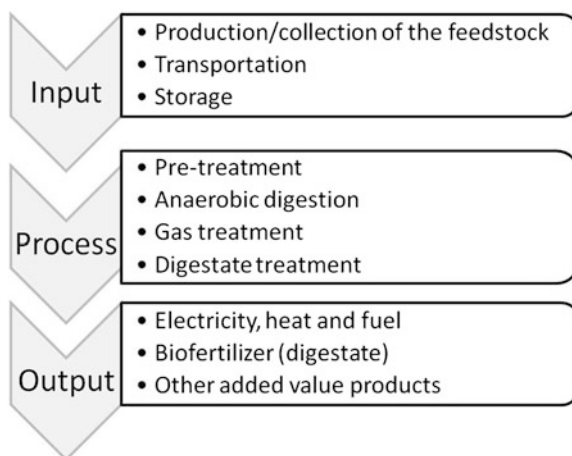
Input

• Production/collection of the feedstock
• Transportation
• Storage

Process

• Pre-treatment
• Anaerobic digestion
• Gas treatment
• Digestate treatment

Output

• Electricity, heat and fuel
• Biofertilizer (digestate)
• Other added value products